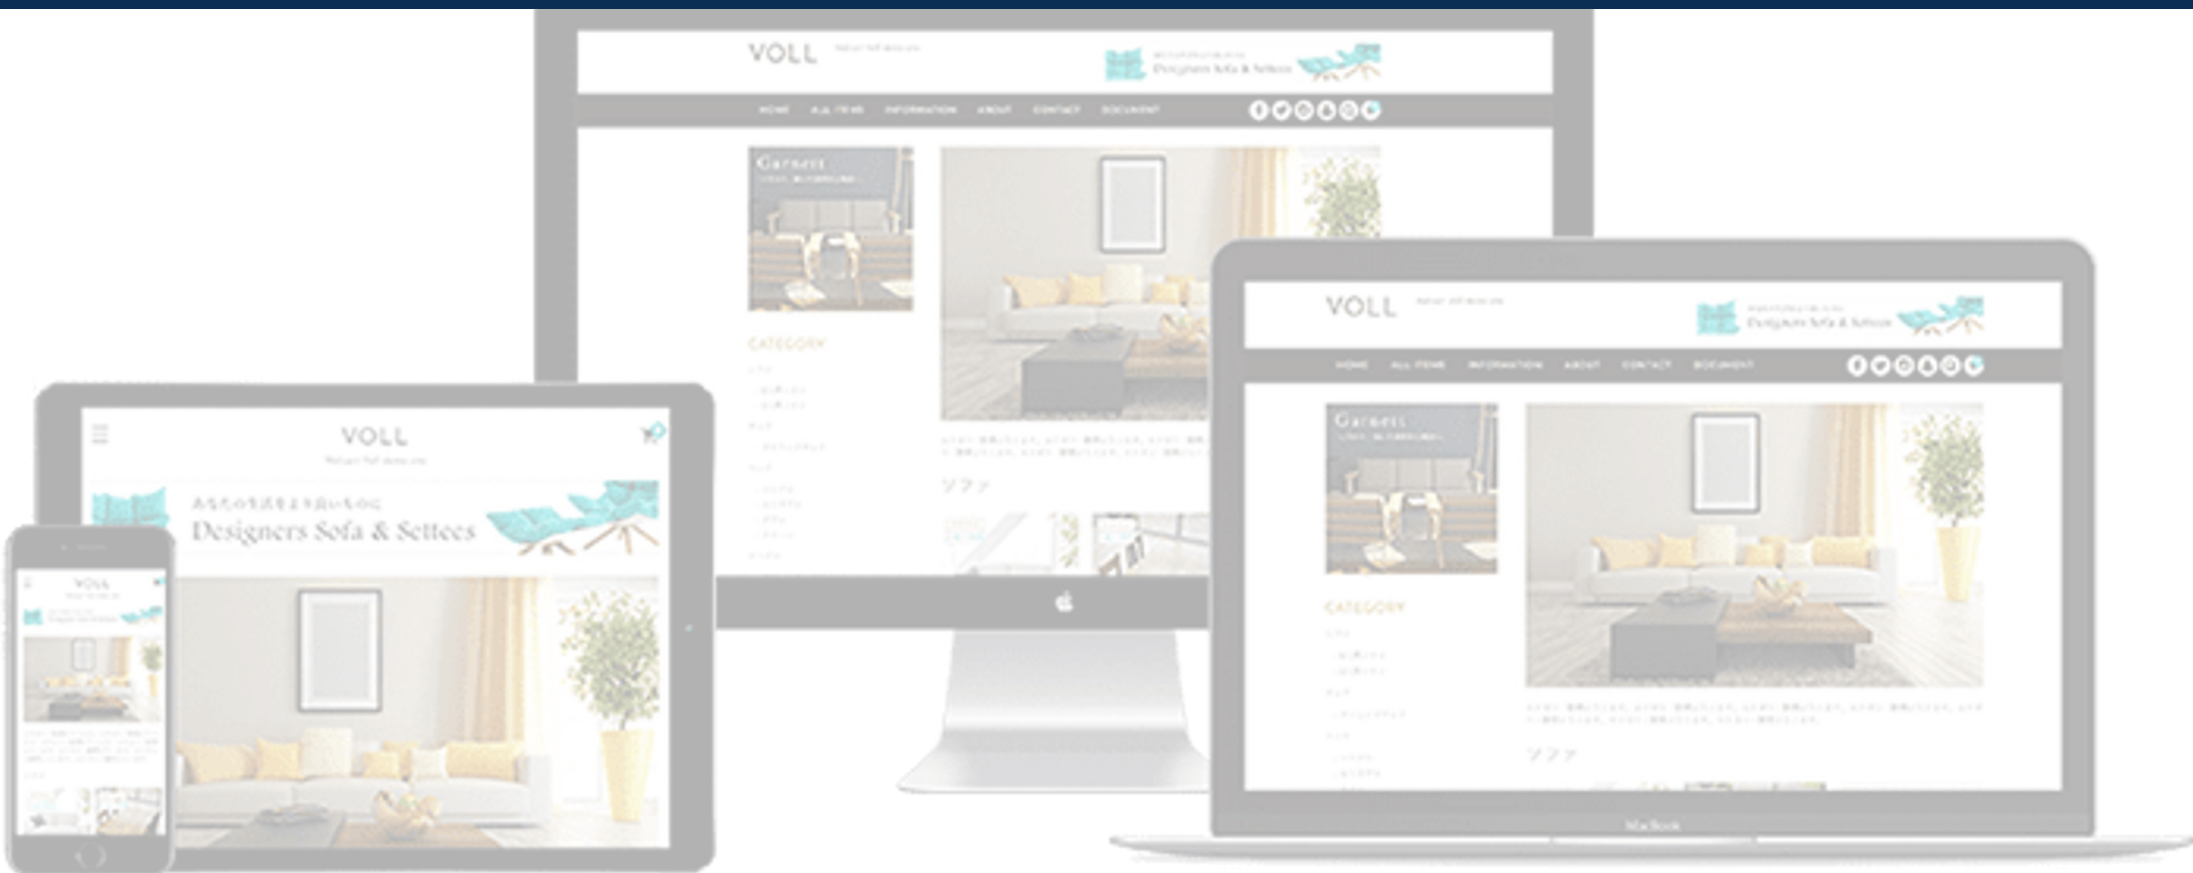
VOLL

Designers Sofa & Settees

HOME ALL ITEMS INFORMATION ABOUT CONTACT DOCUMENT

Garnett

CATEGORY

ソファ

VOLL

Designers Sofa & Settees

HOME ALL ITEMS INFORMATION ABOUT CONTACT DOCUMENT

Garnett

CATEGORY

ソファ

MacBook

VOLL

あなたの生活をより良いものに

Designers Sofa & Settees

VOLL